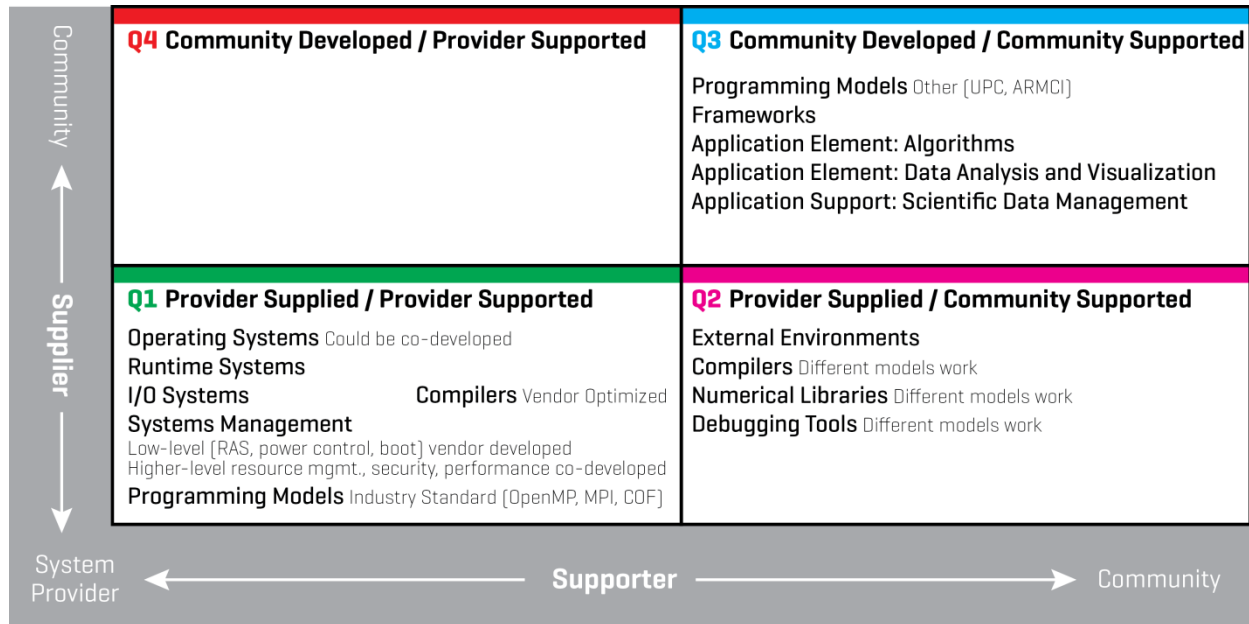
Community

Supplier

System Provider

Q4 Community Developed / Provider Supported

Q3 Community Developed / Community Supported

Programming Models Other (UPC, ARMCI)
Frameworks
Application Element: Algorithms
Application Element: Data Analysis and Visualization
Application Support: Scientific Data Management

Q1 Provider Supplied / Provider Supported

Operating Systems Could be co-developed
Runtime Systems
I/O Systems
Compilers Vendor Optimized
Systems Management
Low-level (RAS, power control, boot) vendor developed
Higher-level resource mgmt., security, performance co-developed
Programming Models Industry Standard (OpenMP, MPI, COF)

Q2 Provider Supplied / Community Supported

External Environments
Compilers Different models work
Numerical Libraries Different models work
Debugging Tools Different models work

Supporter

Community